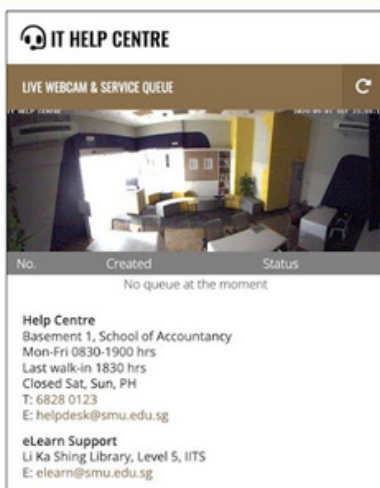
IT HELP CENTRE

LIVE WEBCAM & SERVICE QUEUE

IT HELP CENTRE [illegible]

| No. | Created | Status |
|---|---|---|
| No queue at the moment | | |

Help Centre
Basement 1, School of Accountancy
Mon-Fri 0830-1900 hrs
Last walk-in 1830 hrs
Closed Sat, Sun, PH
T: 6828 0123
E: helpdesk@smu.edu.sg

eLearn Support
Li Ka Shing Library, Level 5, IITS
E: elearn@smu.edu.sg